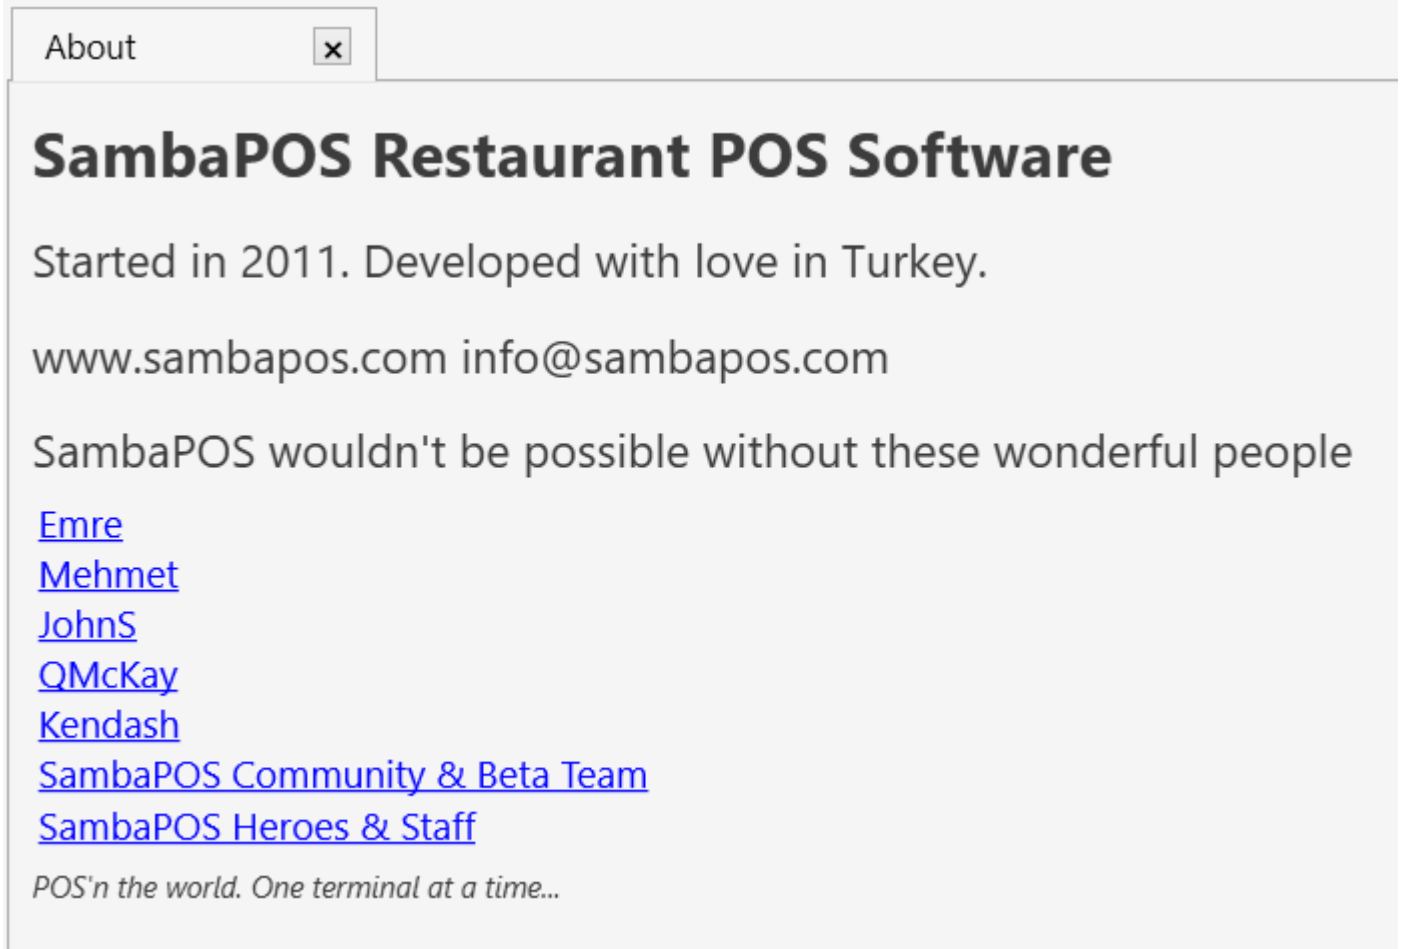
About ×

SambaPOS Restaurant POS Software

Started in 2011. Developed with love in Turkey.

www.sambapos.com info@sambapos.com

SambaPOS wouldn't be possible without these wonderful people

Emre
Mehmet
JohnS
QMcKay
Kendash
SambaPOS Community & Beta Team
SambaPOS Heroes & Staff

POS'n the world. One terminal at a time...